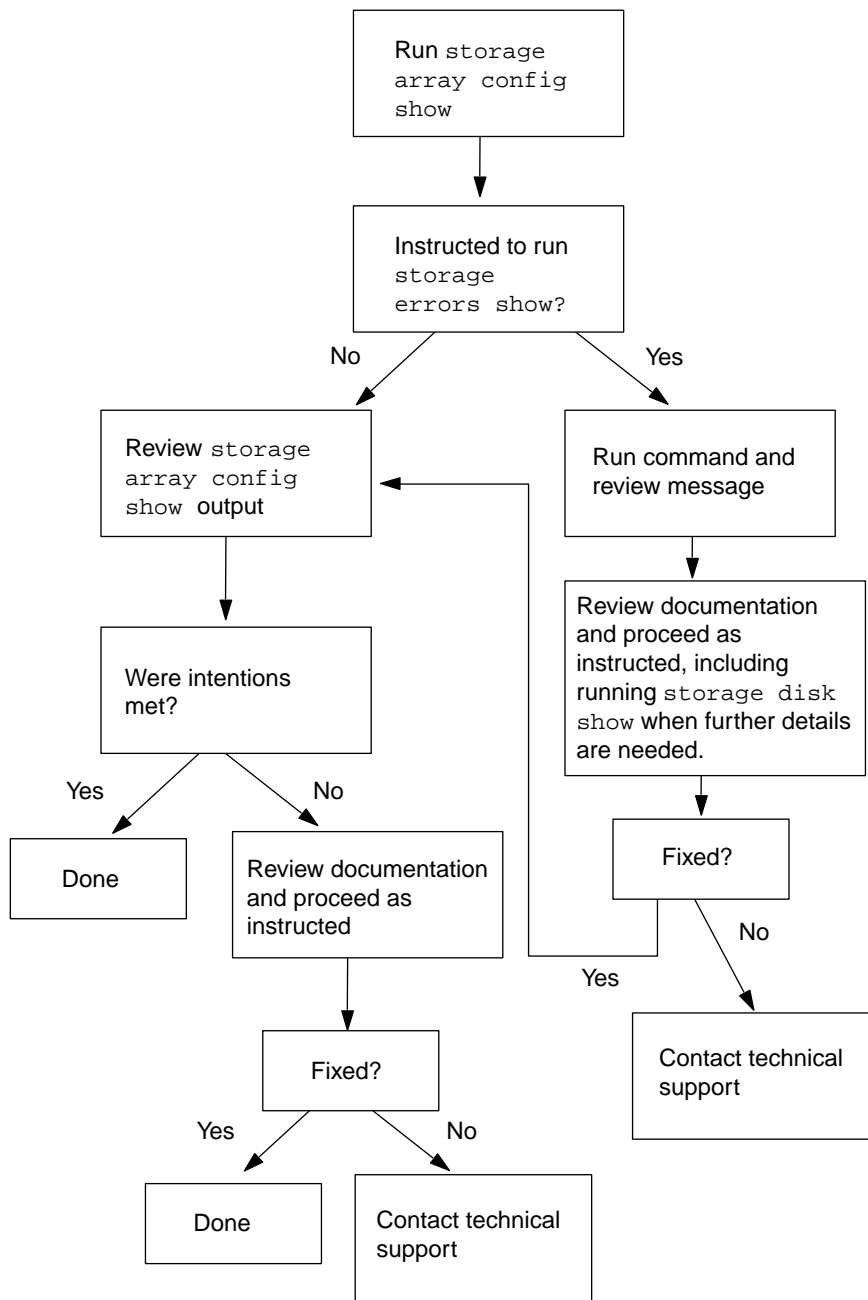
Run storage array config show

Instructed to run storage errors show?

No

Yes

Review storage array config show output

Run command and review message

Review documentation and proceed as instructed, including running storage disk show when further details are needed.

Were intentions met?

Yes

No

Done

Review documentation and proceed as instructed

Fixed?

No

Yes

Contact technical support

Fixed?

Yes

No

Done

Contact technical support